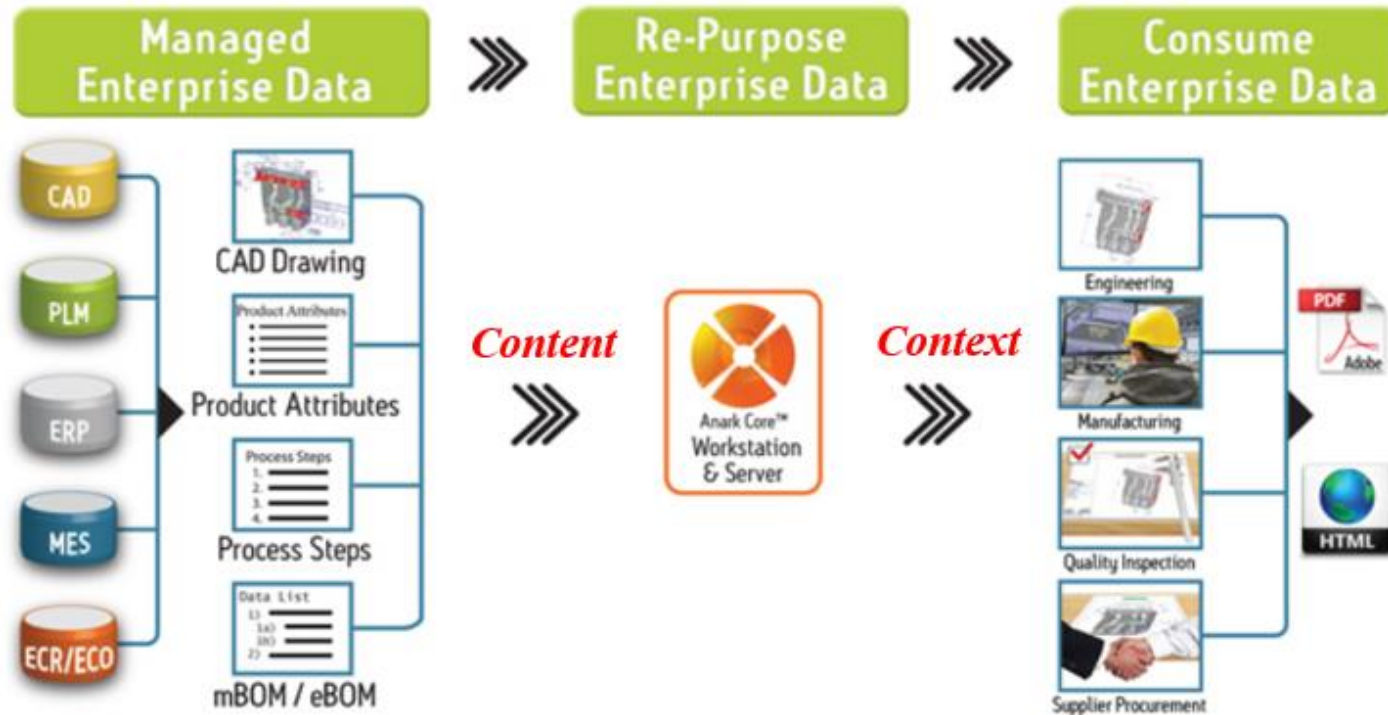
Managed Enterprise Data

Re-Purpose Enterprise Data

Consume Enterprise Data

CAD

PLM

ERP

MES

ECR/ECO

CAD Drawing

Product Attributes

Product Attributes

Process Steps
1.
2.
3.
4.

Process Steps

Data List
1)
1a)
1b)
2)

mBOM / eBOM

Content

Anark Core™ Workstation & Server

Context

Engineering

Manufacturing

Quality Inspection

Supplier Procurement

PDF

Adobe

HTML